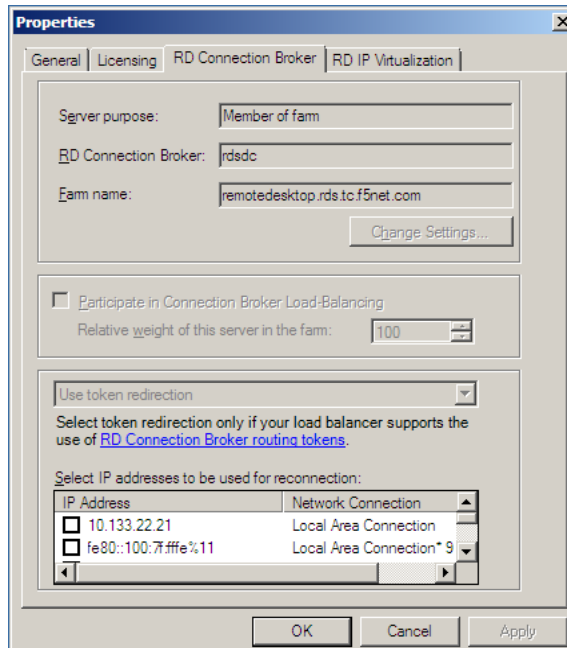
Properties

General | Licensing | RD Connection Broker | RD IP Virtualization

Server purpose: Member of farm

RD Connection Broker: rdsdc

Farm name: remotedesktop.rds.tc.f5net.com

Change Settings...

Participate in Connection Broker Load-Balancing

Relative weight of this server in the farm: 100

Use token redirection

Select token redirection only if your load balancer supports the use of RD Connection Broker routing tokens.

Select IP addresses to be used for reconnection:

| IP Address | Network Connection |
|---|---|
| 10.133.22.21 | Local Area Connection |
| fe80::100:7f:fffe%11 | Local Area Connection* 9 |

OK Cancel Apply